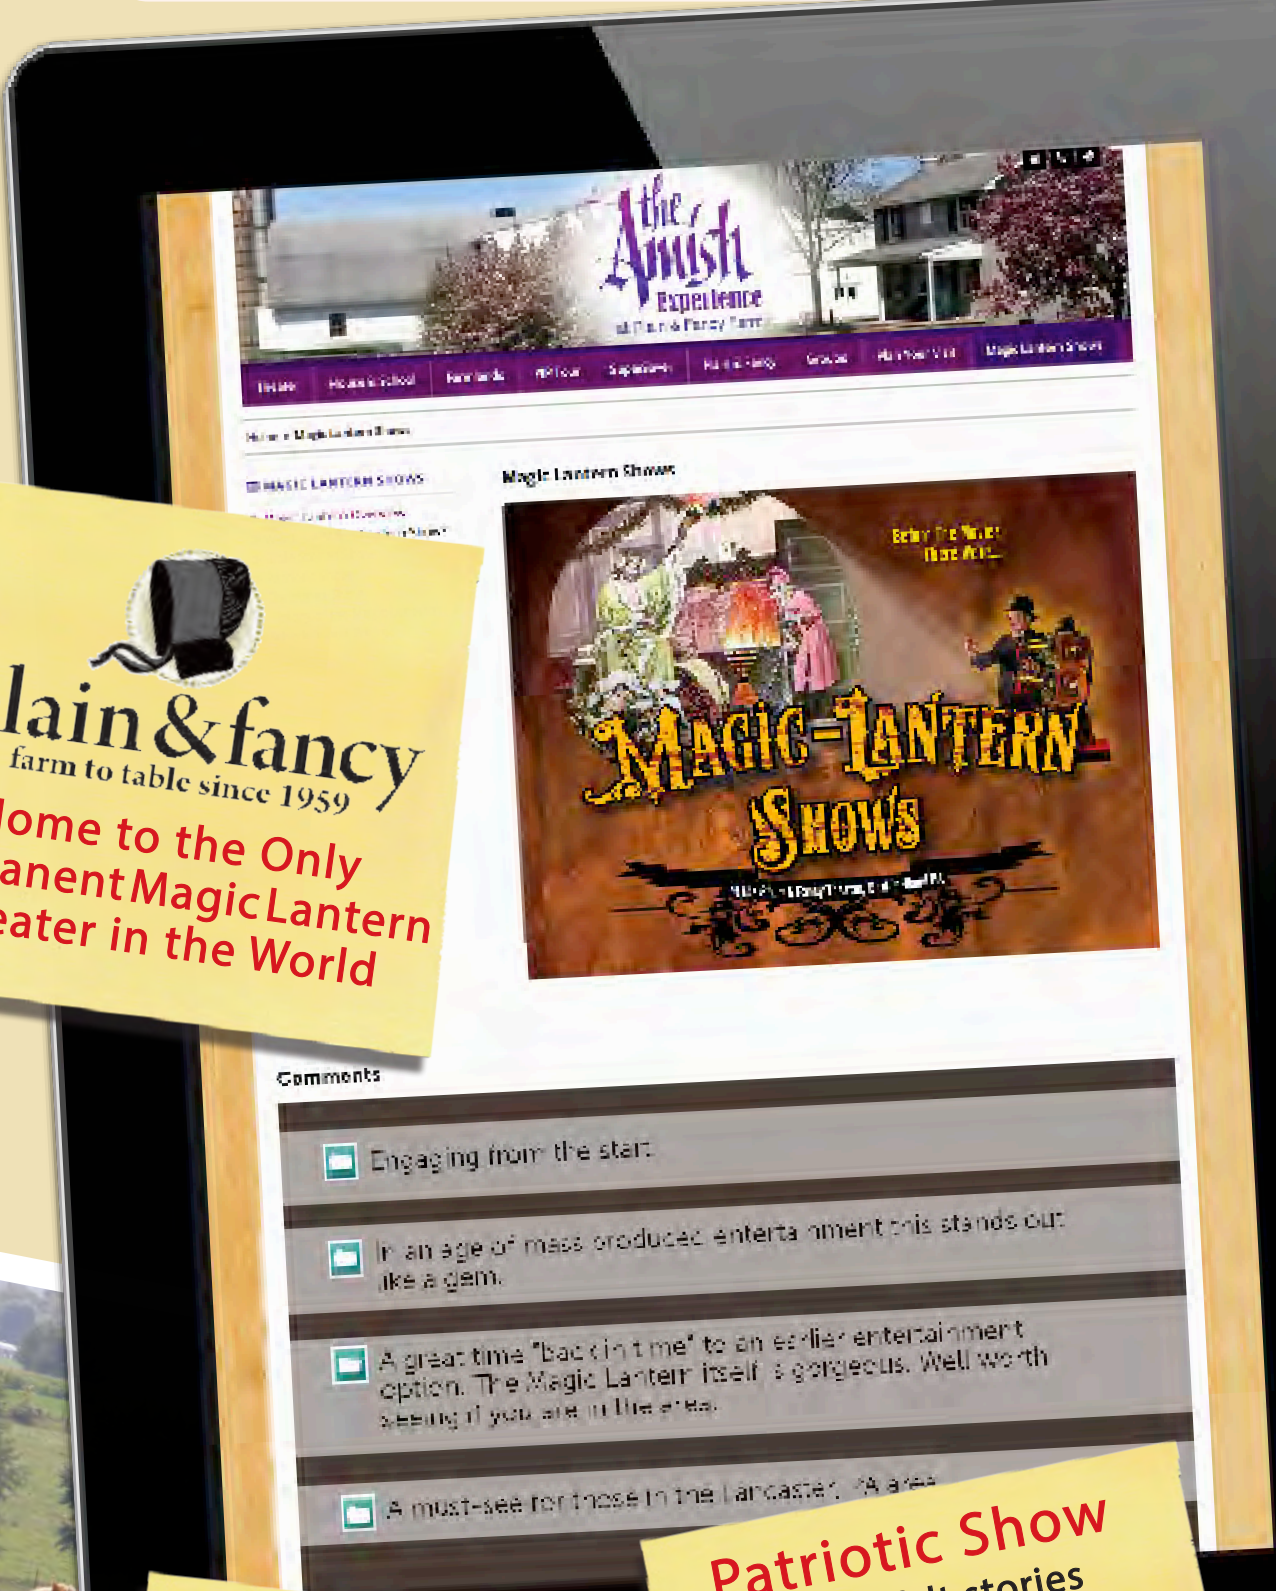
the Amish Experience at Plain & Fancy Farm

Theater | Homestead School | Farmlands | VIP Tour | SuperSaver | Plain & Fancy | Groups | Plan Your Visit | Magic Lantern Shows

Home » Magic Lantern Shows

MAGIC LANTERN SHOWS

Magic Lantern Shows

Before the Movies There Were...

MAGIC-LANTERN SHOWS

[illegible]

lain & fancy
farm to table since 1959

ome to the Only
anent Magic Lantern
eater in the World

Comments

Engaging from the start.

In an age of mass produced entertainment this stands out like a gem.

A great time "back in time" to an earlier entertainment option. The Magic Lantern itself is gorgeous. Well worth seeing if you are in the area.

A must-see for those in the Lancaster, PA area.

Patriotic Show
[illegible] stories